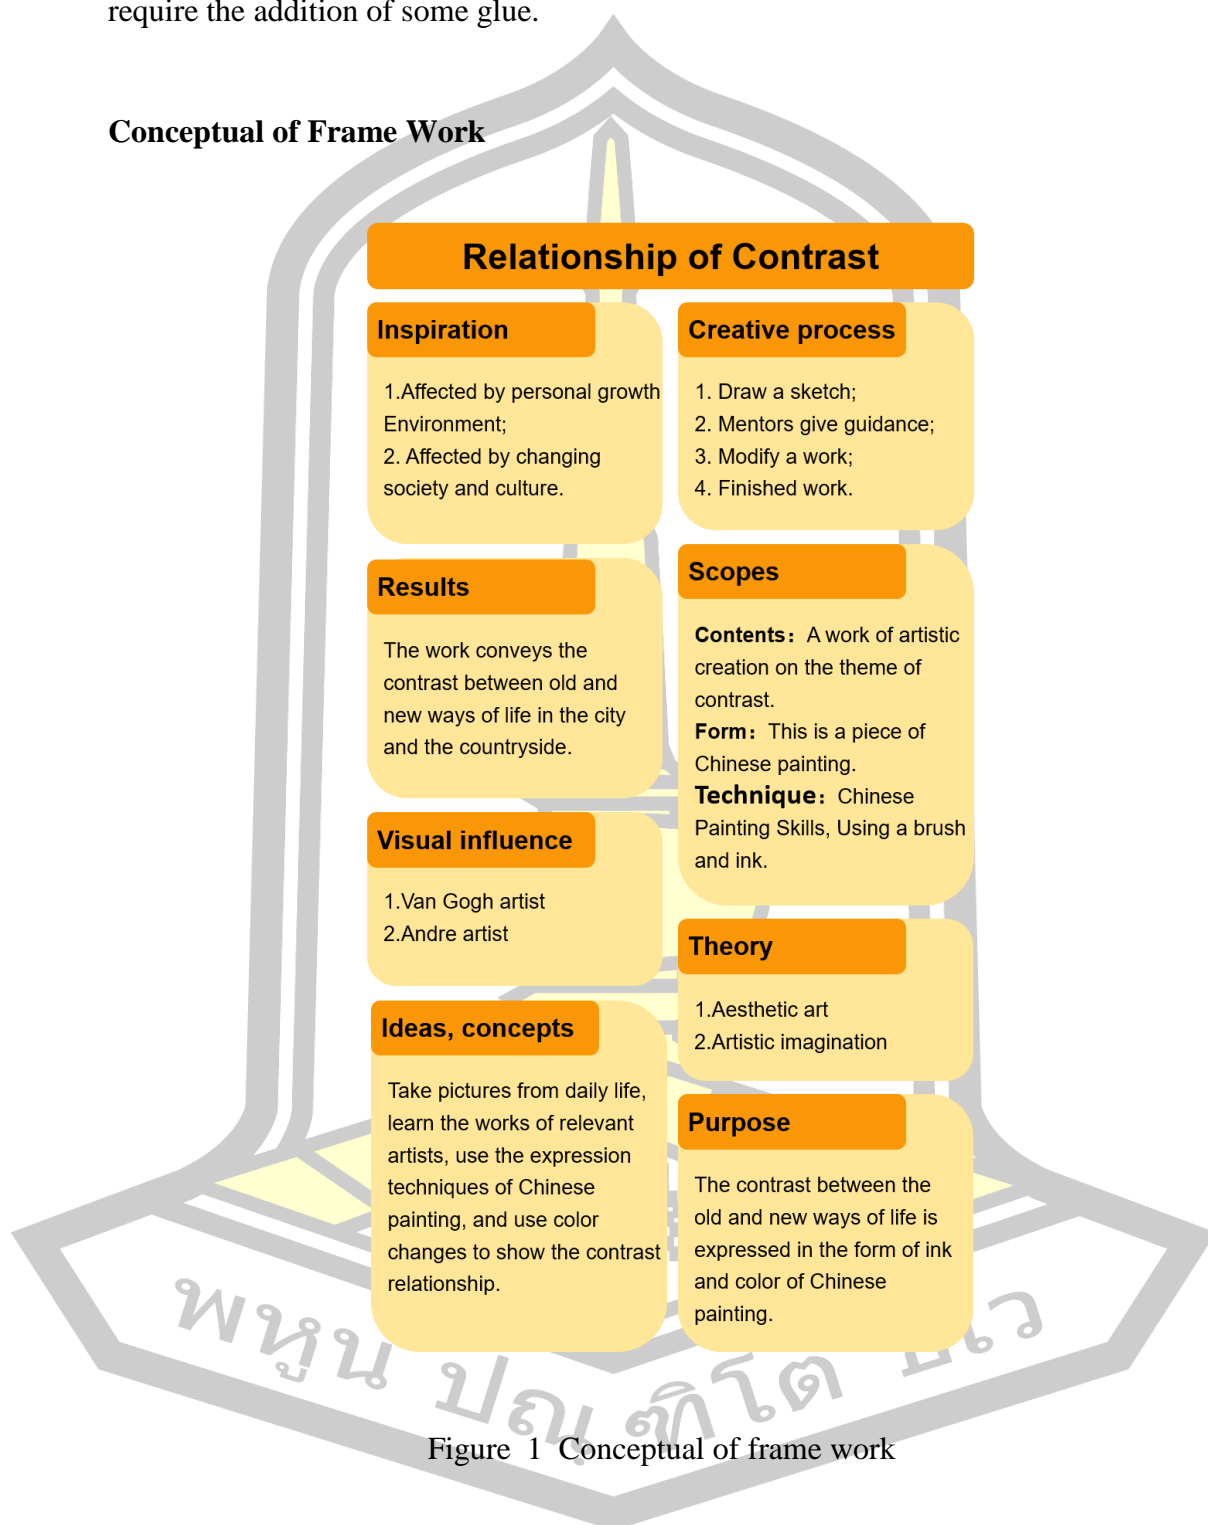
require the addition of some glue.

Conceptual of Frame Work

Relationship of Contrast

Inspiration

1.Affected by personal growth Environment;
2. Affected by changing society and culture.

Creative process

1. Draw a sketch;
2. Mentors give guidance;
3. Modify a work;
4. Finished work.

Results

The work conveys the contrast between old and new ways of life in the city and the countryside.

Scopes

Contents: A work of artistic creation on the theme of contrast.
Form: This is a piece of Chinese painting.
Technique: Chinese Painting Skills, Using a brush and ink.

Visual influence

1.Van Gogh artist
2.Andre artist

Theory

1.Aesthetic art
2.Artistic imagination

Ideas, concepts

Take pictures from daily life, learn the works of relevant artists, use the expression techniques of Chinese painting, and use color changes to show the contrast relationship.

Purpose

The contrast between the old and new ways of life is expressed in the form of ink and color of Chinese painting.

พหูน ปญฺ ศฺโต ชีว

Figure 1 Conceptual of frame work